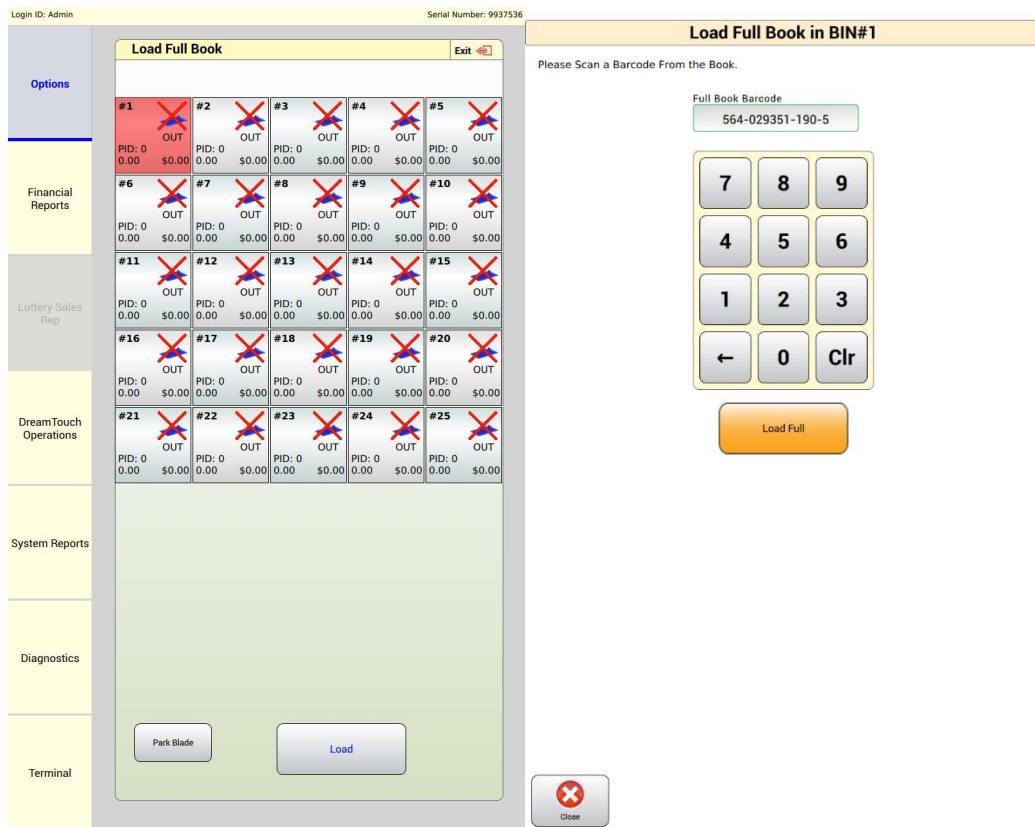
Login ID: Admin

Serial Number: 9937536

Options

Financial Reports

Lottery Sales Rep

DreamTouch Operations

System Reports

Diagnostics

Terminal

Load Full Book

Exit

| #1 OUT PID: 0 0.00 $0.00 | #2 OUT PID: 0 0.00 $0.00 | #3 OUT PID: 0 0.00 $0.00 | #4 OUT PID: 0 0.00 $0.00 | #5 OUT PID: 0 0.00 $0.00 |
|---|---|---|---|---|
| #6 OUT PID: 0 0.00 $0.00 | #7 OUT PID: 0 0.00 $0.00 | #8 OUT PID: 0 0.00 $0.00 | #9 OUT PID: 0 0.00 $0.00 | #10 OUT PID: 0 0.00 $0.00 |
| #11 OUT PID: 0 0.00 $0.00 | #12 OUT PID: 0 0.00 $0.00 | #13 OUT PID: 0 0.00 $0.00 | #14 OUT PID: 0 0.00 $0.00 | #15 OUT PID: 0 0.00 $0.00 |
| #16 OUT PID: 0 0.00 $0.00 | #17 OUT PID: 0 0.00 $0.00 | #18 OUT PID: 0 0.00 $0.00 | #19 OUT PID: 0 0.00 $0.00 | #20 OUT PID: 0 0.00 $0.00 |
| #21 OUT PID: 0 0.00 $0.00 | #22 OUT PID: 0 0.00 $0.00 | #23 OUT PID: 0 0.00 $0.00 | #24 OUT PID: 0 0.00 $0.00 | #25 OUT PID: 0 0.00 $0.00 |

Park Blade

Load

Load Full Book in BIN#1

Please Scan a Barcode From the Book.

Full Book Barcode

564-029351-190-5

7 8 9
4 5 6
1 2 3
← 0 Clr

Load Full

Close